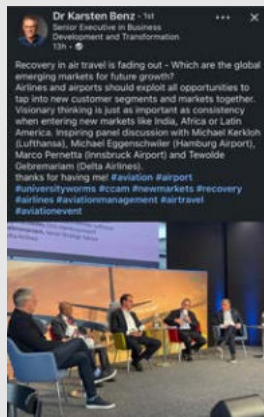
Dr Karsten Benz • 1st
Senior Executive in Business Development and Transformation
13h •

Recovery in air travel is fading out - Which are the global emerging markets for future growth?
Airlines and airports should exploit all opportunities to tap into new customer segments and markets together.
Visionary thinking is just as important as consistency when entering new markets like India, Africa or Latin America. Inspiring panel discussion with Michael Kerkloh (Lufthansa), Michael Eggenschwiler (Hamburg Airport), Marco Pernetta (Innsbruck Airport) and Tewolde Gebremariam (Delta Airlines).
thanks for having me! #aviation #airport #universityworms #ccam #newmarkets #recovery #airlines #aviationmanagement #airtravel #aviationevent